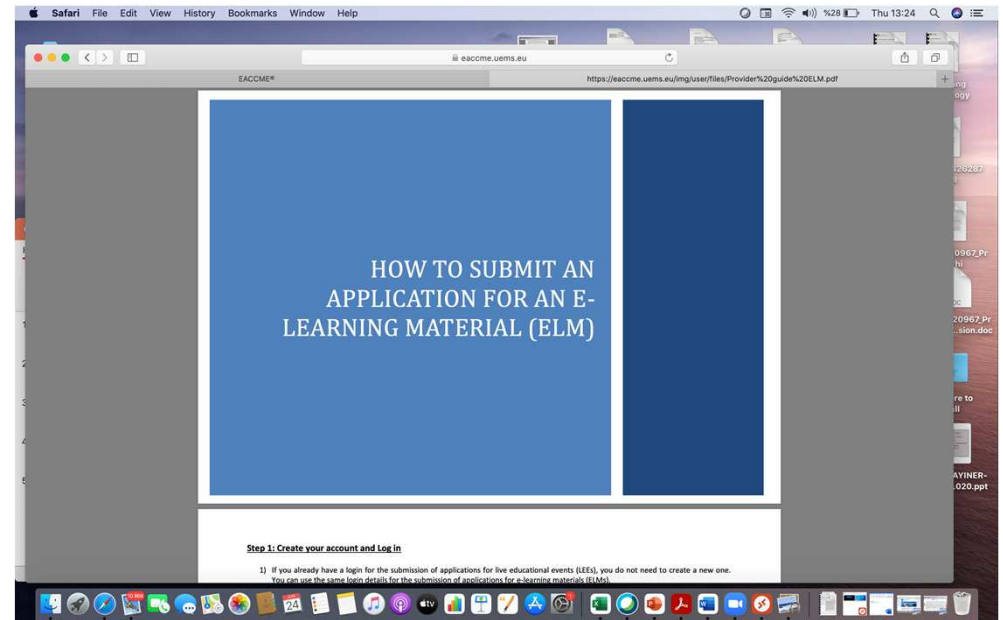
Safari File Edit View History Bookmarks Window Help

%28 Thu 13:24

eaccme.uems.eu

EACCME®

https://eaccme.uems.eu/img/user/files/Provider%20guide%20ELM.pdf

HOW TO SUBMIT AN APPLICATION FOR AN E-LEARNING MATERIAL (ELM)

Step 1: Create your account and Log in

1) If you already have a login for the submission of applications for live educational events (LEEs), you do not need to create a new one. You can use the same login details for the submission of applications for e-learning materials (ELMs).

ing
ogy

26287

0967_Pr
hi

20967_Pr
..sion.doc

re to
ll

AYINER-
.020.ppt

24